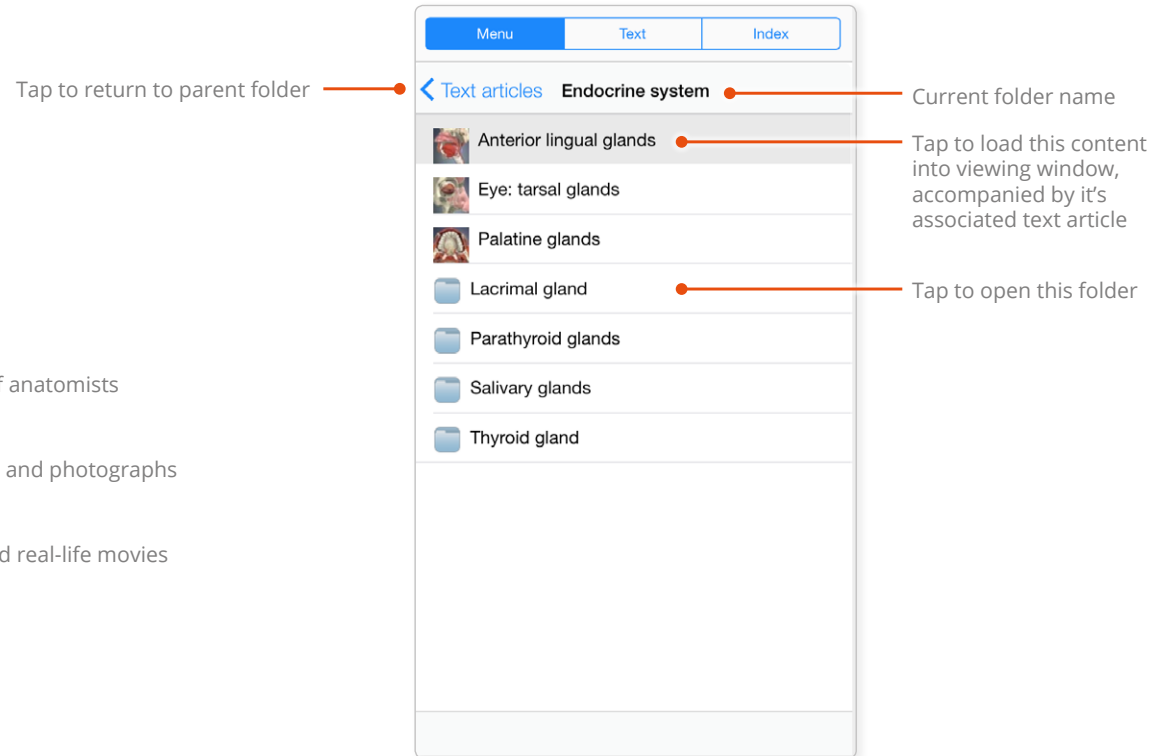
Menu | Text | Index

Tap to return to parent folder

< Text articles Endocrine system

Current folder name

Anterior lingual glands

Tap to load this content into viewing window, accompanied by it's associated text article

Eye: tarsal glands

Palatine glands

Lacrimal gland

Tap to open this folder

Parathyroid glands

Salivary glands

Thyroid gland

f anatomists

and photographs

d real-life movies